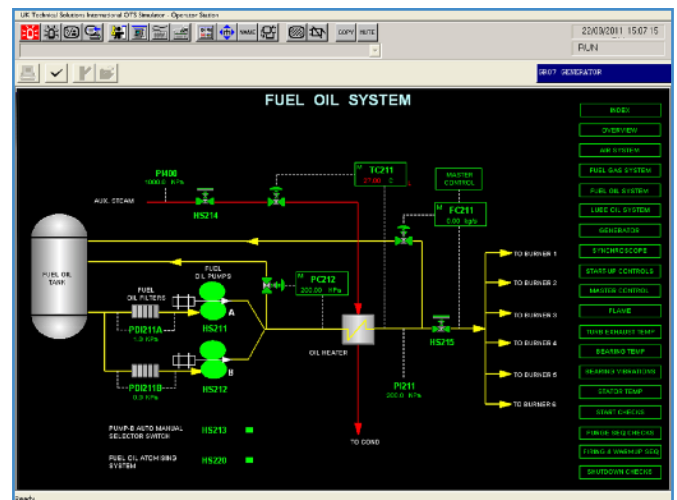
UK Technical Solutions International OTS Simulator - Operator Station

COPY MUTE

22/03/2011 15:07:15

RUN

SR07 GENERATOR

FUEL OIL SYSTEM

PI400
1000.0 kPa

AUX. STEAM

HS214

TC211
27.00 C

MASTER CONTROL

FC211
0.00 kg/s

FUEL OIL TANK

FUEL OIL FILTERS

FUEL OIL PUMPS

PC212
200.00 kPa

PDI211A
1.0 kPa

HS211

A

B

PDI211B
0.0 kPa

HS212

OIL HEATER

HS215

PI211
200.0 kPa

TO COND

PUMP-B AUTO MANUAL SELECTOR SWITCH

HS213

FUEL OIL ATOMISING SYSTEM

HS220

TO BURNER 1

TO BURNER 2

TO BURNER 3

TO BURNER 4

TO BURNER 5

TO BURNER 6

INDEX

OVERVIEW

AIR SYSTEM

FUEL GAS SYSTEM

FUEL OIL SYSTEM

LUBE OIL SYSTEM

GENERATOR

SYNCHROSCOPE

START-UP CONTROLS

MASTER CONTROL

FLAME

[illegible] EXHAUST TEMP

BEARING TEMP

BEARING VIBRATIONS

STATOR TEMP

START CHECKS

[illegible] CHECKS

FIRING & WARMUP SEQ

SHUTDOWN CHECKS

Ready